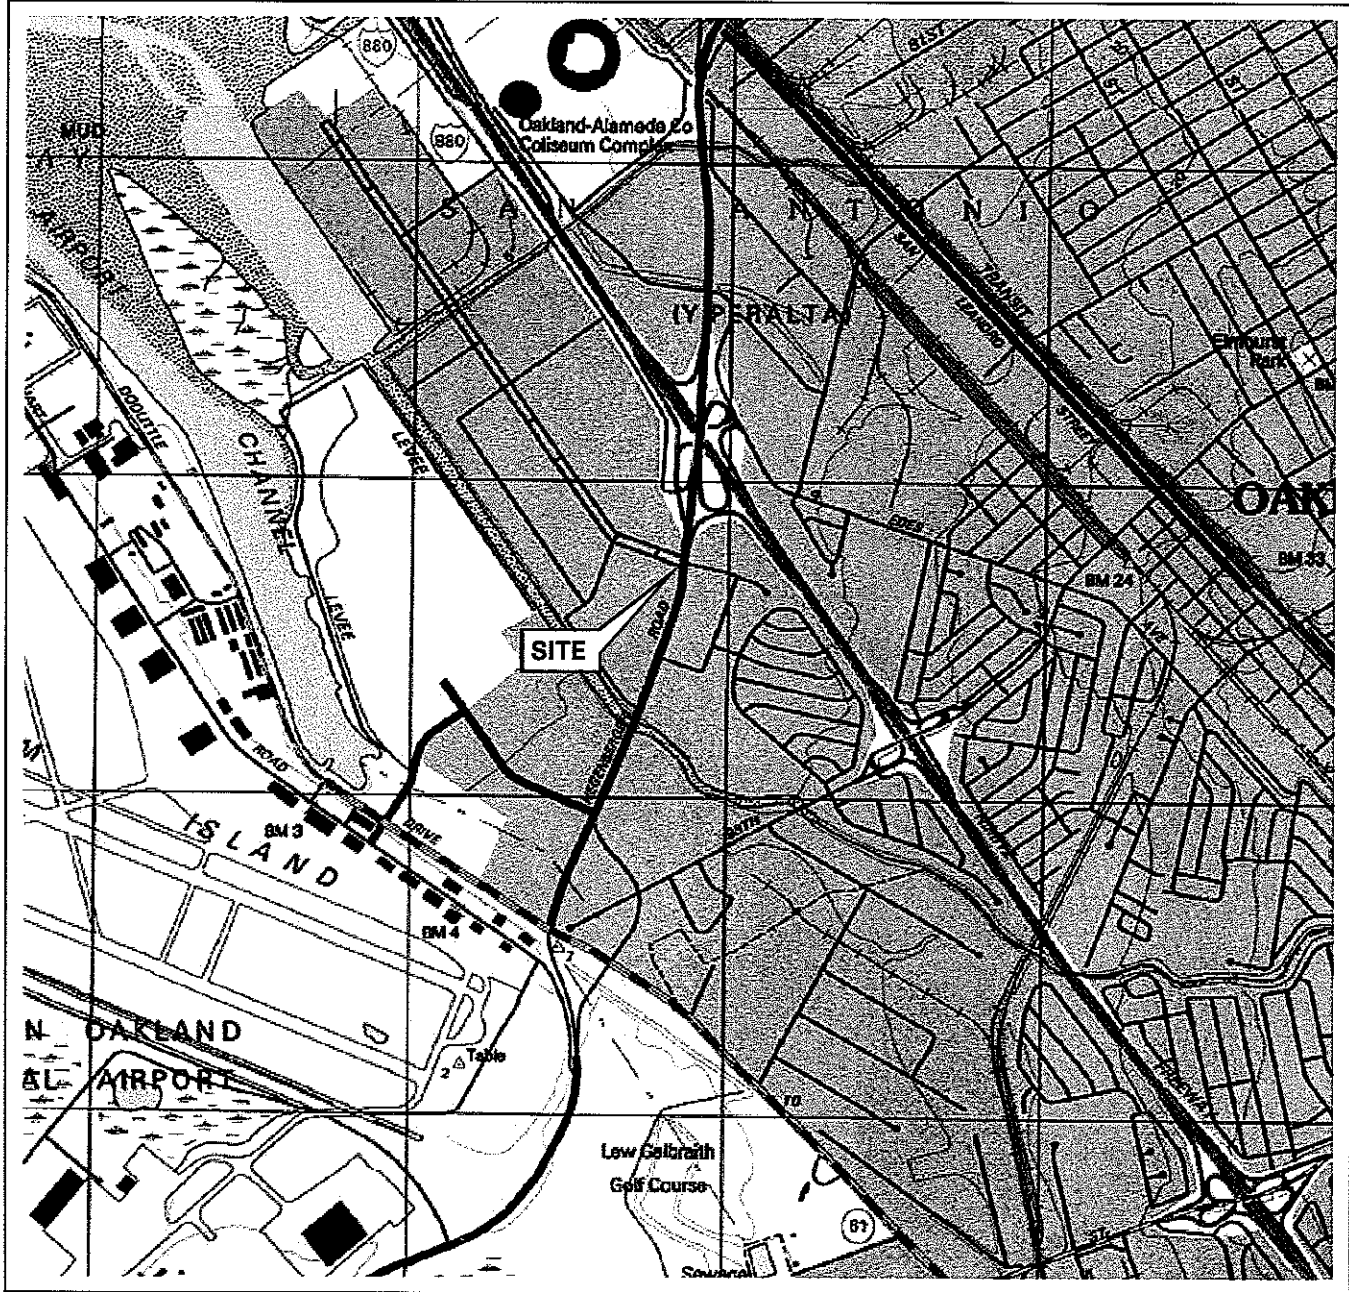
880

880

Oakland-Alameda Co
Coliseum Complex

MUD

AIRPORT

SAN ANTONIO

TRANSIT

(Y) PERALTA

Elmhurst
Park

DOOLITTLE

CHANNEL

LEVEE

LEVEE

OAK

BM 33

BM 24

SITE

ROAD

ROAD

DRIVE

ISLAND

BM 3

BM 4

N OAKLAND

AL AIRPORT

Table

Lew Galbraith
Golf Course

61

Sewage